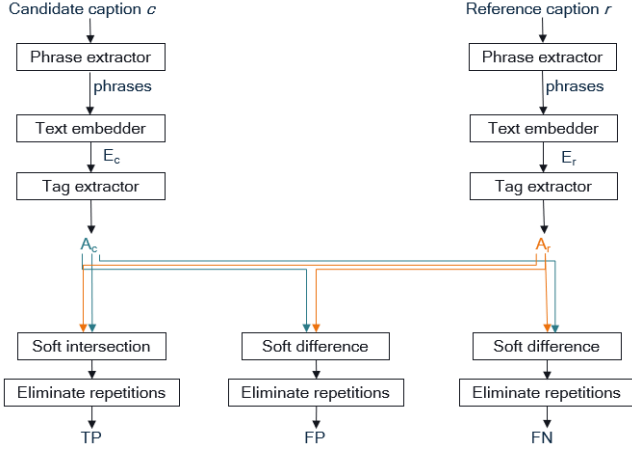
Candidate caption $c$

Phrase extractor

phrases

Text embedder

$E_c$

Tag extractor

$A_c$

Reference caption $r$

Phrase extractor

phrases

Text embedder

$E_r$

Tag extractor

$A_r$

Soft intersection

Eliminate repetitions

TP

Soft difference

Eliminate repetitions

FP

Soft difference

Eliminate repetitions

FN